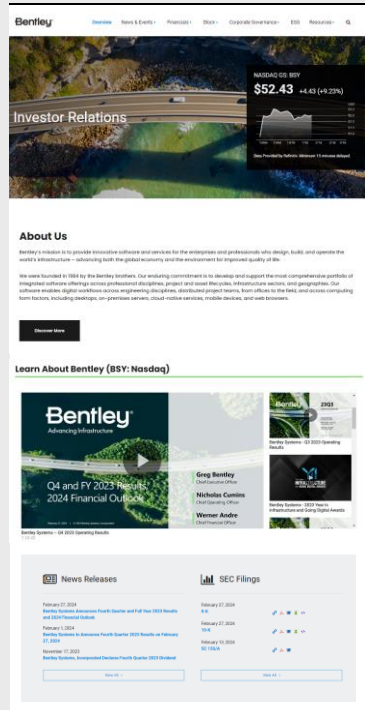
Bentley

Overview News & Events Financials Stock Corporate Governance ESG Resources

Investor Relations

NASDAQ GS: BSY
$52.43 +4.43 (+9.23%)

Data Provided by Refinitiv. Minimum 15 minutes delayed.

About Us

Bentley's mission is to provide innovative software and services for the enterprises and professionals who design, build, and operate the world's infrastructure — advancing both the global economy and the environment for improved quality of life.

We were founded in 1984 by the Bentley brothers. Our enduring commitment is to develop and support the most comprehensive portfolio of integrated software offerings across professional disciplines, project and asset lifecycles, infrastructure sectors, and geographies. Our software enables digital workflows across engineering disciplines, distributed project teams, from offices to the field, and across computing form factors, including desktops, on-premises servers, cloud-native services, mobile devices, and web browsers.

Discover More

Learn About Bentley (BSY: Nasdaq)

Bentley
Advancing Infrastructure

Q4 and FY 2023 Results, 2024 Financial Outlook

Greg Bentley
Chief Executive Officer

Nicholas Cumins
Chief Operating Officer

Werner Andre
Chief Financial Officer

Bentley Systems – Q4 2023 Operating Results

23Q3

Bentley Systems - Q3 2023 Operating Results

Bentley Systems - 2023 Year in Infrastructure and Going Digital Awards

News Releases

February 27, 2024
Bentley Systems Announces Fourth Quarter and Full Year 2023 Results and 2024 Financial Outlook

February 1, 2024
Bentley Systems to Announce Fourth Quarter 2023 Results on February 27, 2024

November 17, 2023
Bentley Systems, Incorporated Declares Fourth Quarter 2023 Dividend

View All

SEC Filings

February 27, 2024
8-K

February 27, 2024
10-K

February 13, 2024
SC 13G/A

View All